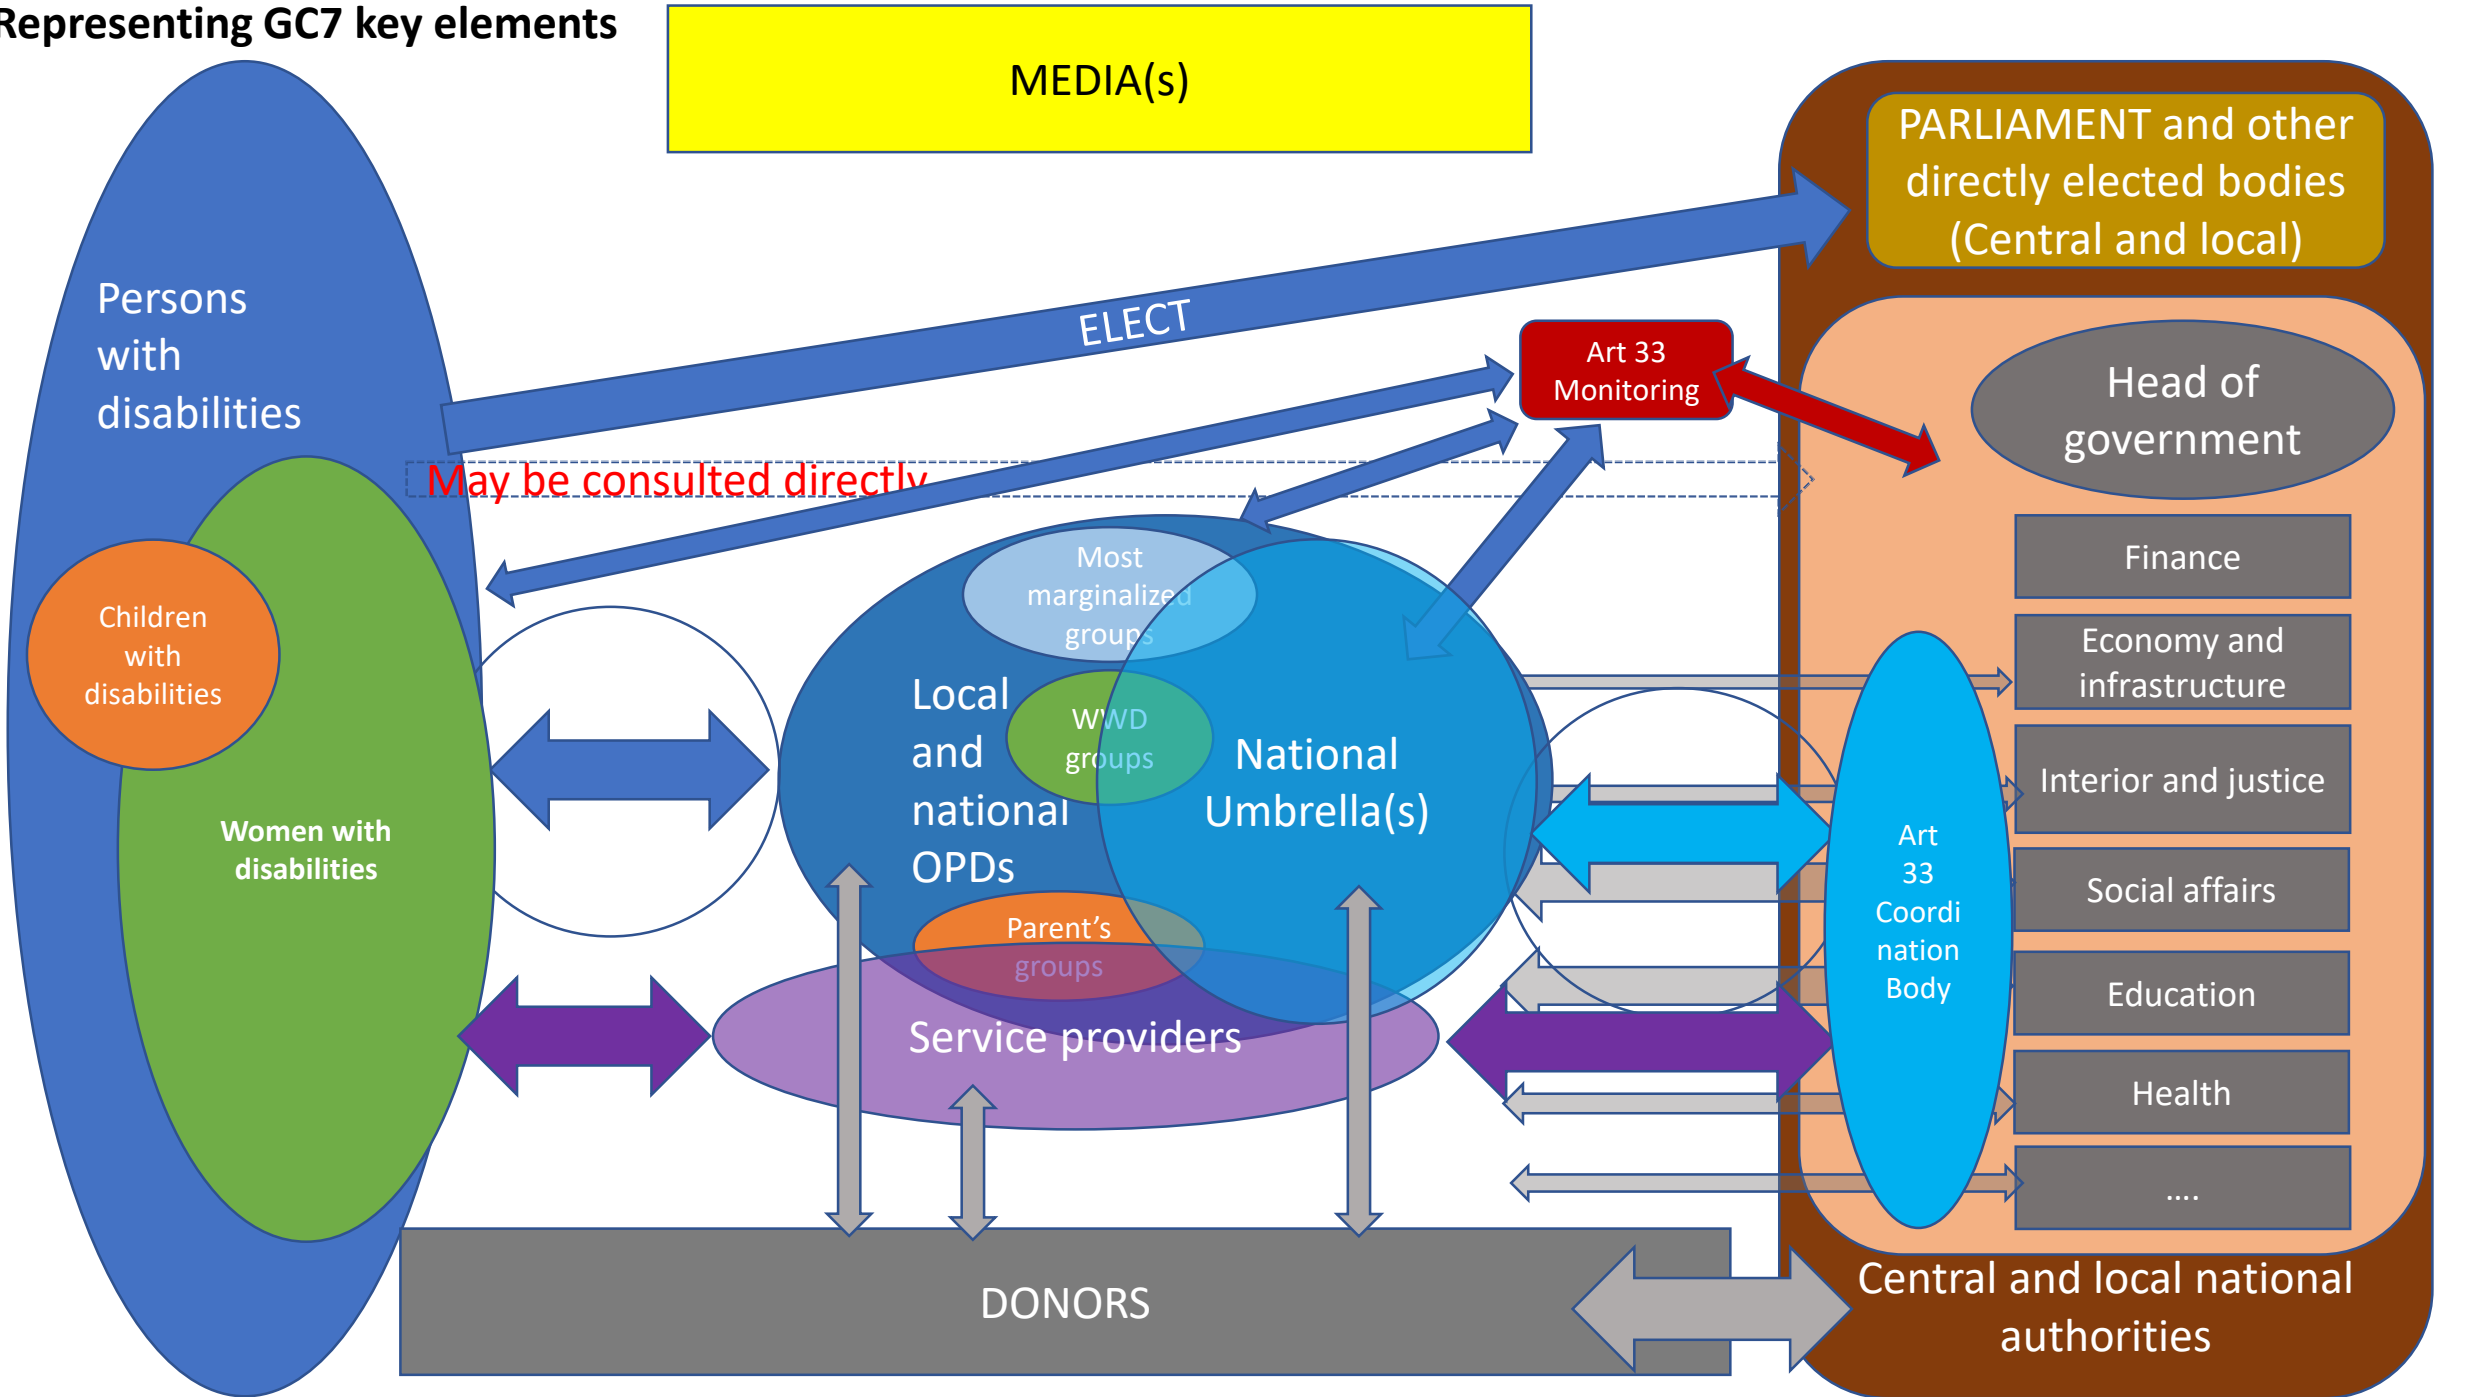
Representing GC7 key elements

MEDIA(s)

PARLIAMENT and other directly elected bodies (Central and local)

Persons with disabilities

ELECT

Art 33 Monitoring

Head of government

May be consulted directly

Children with disabilities

Women with disabilities

Most marginalized groups

Local and national OPDs

WWD groups

National Umbrella(s)

Parent's groups

Service providers

Finance

Economy and infrastructure

Interior and justice

Social affairs

Education

Health

....

Art 33 Coordination Body

DONORS

Central and local national authorities